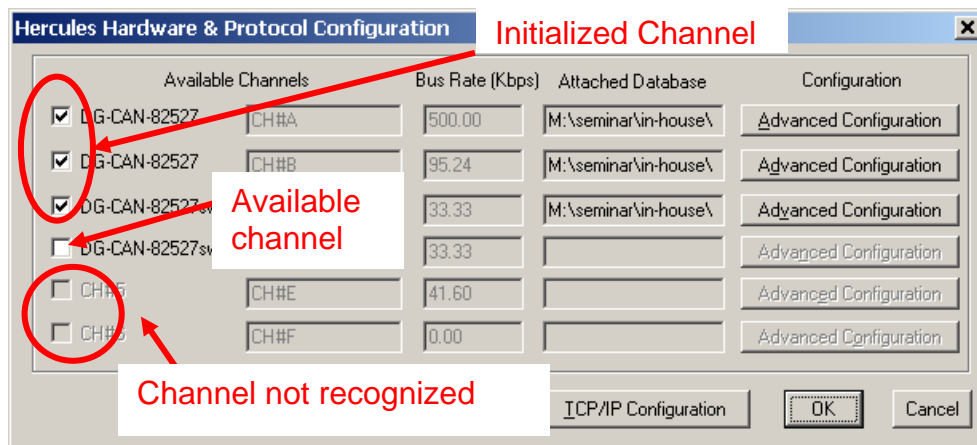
Hercules Hardware & Protocol Configuration

Initialized Channel

| Available Channels | | Bus Rate (Kbps) | Attached Database | Configuration |
|---|---|---|---|---|
| DG-CAN-82527 | CH#A | 500.00 | M:\seminar\in-house\ | Advanced Configuration |
| DG-CAN-82527 | CH#B | 95.24 | M:\seminar\in-house\ | Advanced Configuration |
| DG-CAN-82527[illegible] | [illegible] | 33.33 | M:\seminar\in-house\ | Advanced Configuration |
| DG-CAN-82527sv | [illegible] | 33.33 | | Advanced Configuration |
| CH#5 | CH#E | 41.60 | | Advanced Configuration |
| CH#6 | CH#F | 0.00 | | Advanced Configuration |

Available channel

Channel not recognized

TCP/IP Configuration
OK
Cancel